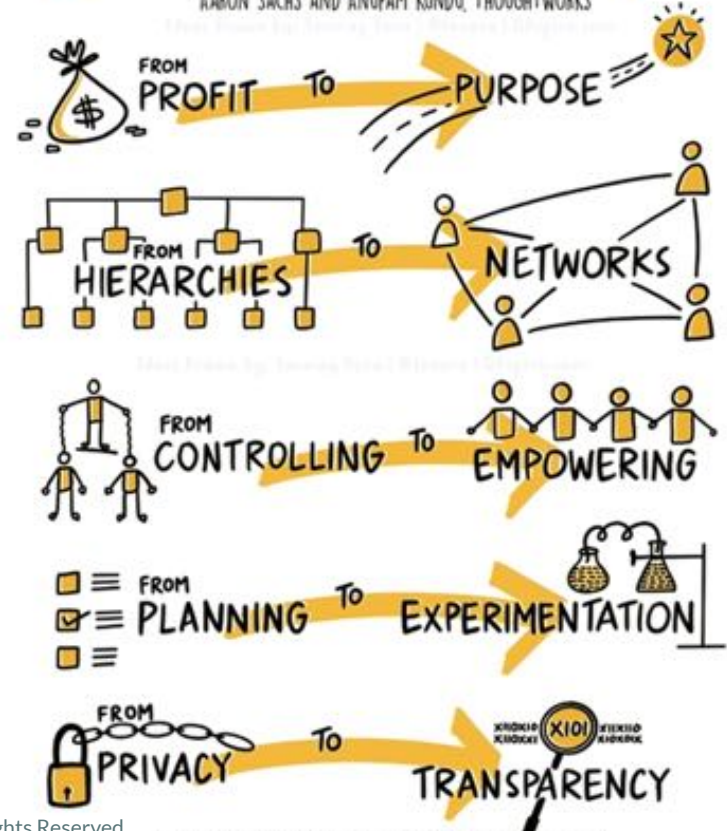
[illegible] SACHS AND ANUPAM KUNDU, THOUGHTWORKS

FROM PROFIT TO PURPOSE

FROM HIERARCHIES TO NETWORKS

FROM CONTROLLING TO EMPOWERING

FROM PLANNING TO EXPERIMENTATION

FROM PRIVACY TO TRANSPARENCY

XIOIXIO XIOIXXI X101 XIIXXIO XIOIXIIX

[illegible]hts Reserved